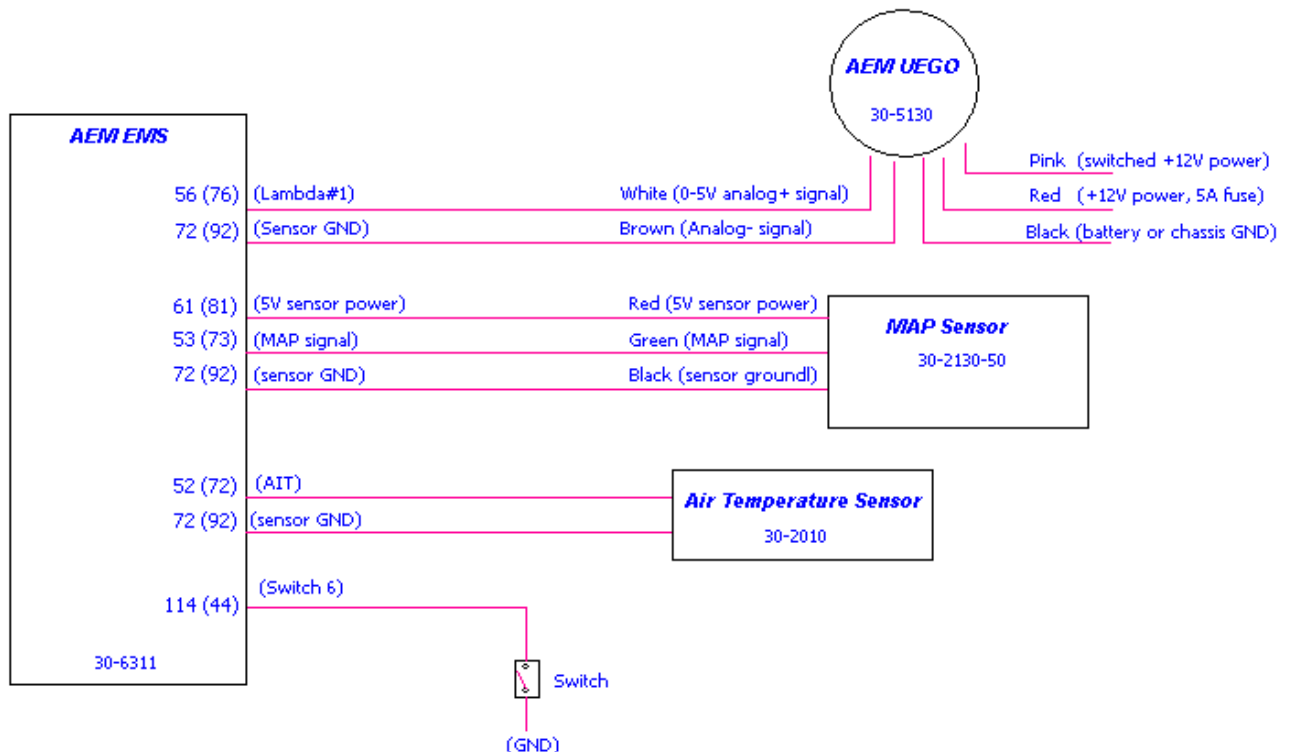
AEM UEGO
30-5130

AEM EMS

Pink (switched +12V power)
Red (+12V power, 5A fuse)
Black (battery or chassis GND)

56 (76) (Lambda#1) White (0-5V analog+ signal)
72 (92) (Sensor GND) Brown (Analog- signal)

61 (81) (5V sensor power) Red (5V sensor power)
53 (73) (MAP signal) Green (MAP signal)
72 (92) (sensor GND) Black (sensor groundl)

MAP Sensor
30-2130-50

52 (72) (AIT)
72 (92) (sensor GND)

Air Temperature Sensor
30-2010

114 (44) (Switch 6)

30-6311

Switch

(GND)